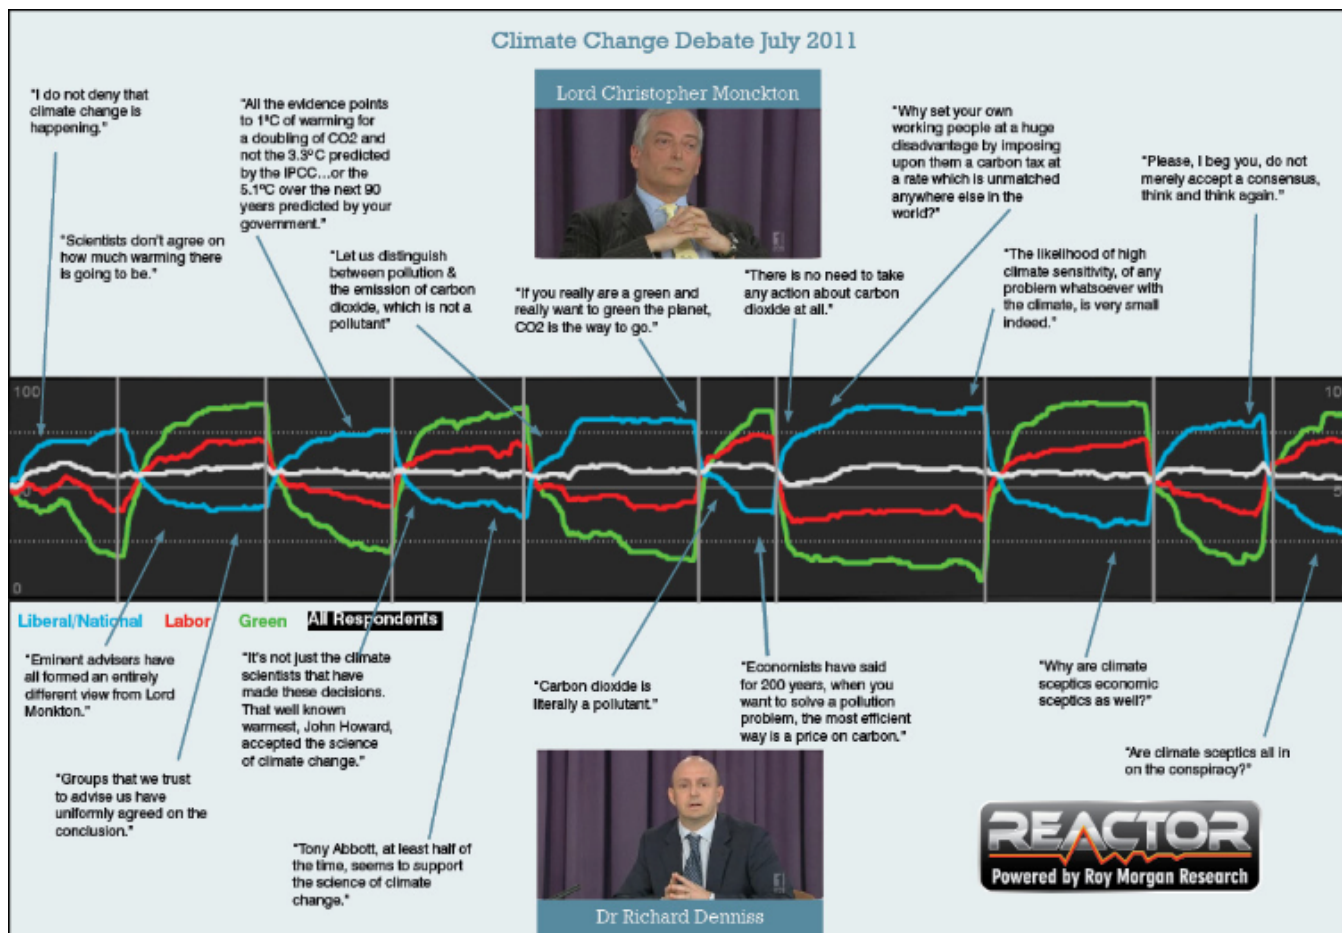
Climate Change Debate July 2011

Lord Christopher Monckton

"I do not deny that climate change is happening."

"All the evidence points to 1°C of warming for a doubling of CO2 and not the 3.3°C predicted by the IPCC...or the 5.1°C over the next 90 years predicted by your government."

"Scientists don't agree on how much warming there is going to be."

"Let us distinguish between pollution & the emission of carbon dioxide, which is not a pollutant"

"If you really are a green and really want to green the planet, CO2 is the way to go."

"There is no need to take any action about carbon dioxide at all."

"Why set your own working people at a huge disadvantage by imposing upon them a carbon tax at a rate which is unmatched anywhere else in the world?"

"Please, I beg you, do not merely accept a consensus, think and think again."

"The likelihood of high climate sensitivity, of any problem whatsoever with the climate, is very small indeed."

100

0

10

Liberal/National Labor Green All Respondents

"Eminent advisers have all formed an entirely different view from Lord Monkton."

"It's not just the climate scientists that have made these decisions. That well known warmest, John Howard, accepted the science of climate change."

"Groups that we trust to advise us have uniformly agreed on the conclusion."

"Tony Abbott, at least half of the time, seems to support the science of climate change."

"Carbon dioxide is literally a pollutant."

"Economists have said for 200 years, when you want to solve a pollution problem, the most efficient way is a price on carbon."

"Why are climate sceptics economic sceptics as well?"

"Are climate sceptics all in on the conspiracy?"

REACTOR
Powered by Roy Morgan Research

Dr Richard Denniss